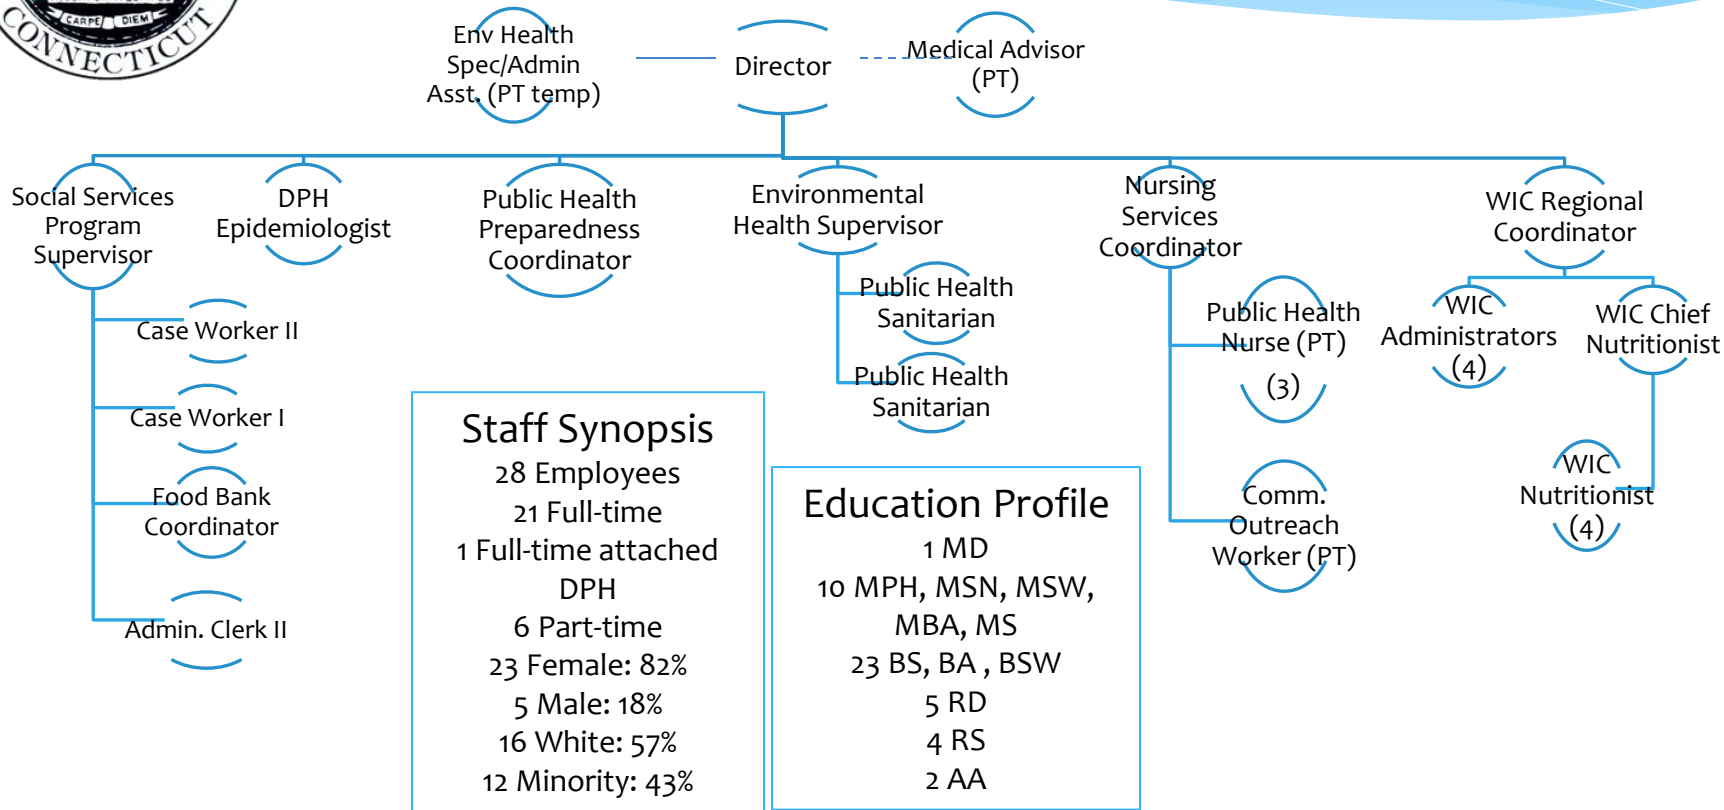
CARPE DIEM
CONNECTICUT

Env Health Spec/Admin Asst. (PT temp)

Director

Medical Advisor (PT)

Social Services Program Supervisor

DPH Epidemiologist

Public Health Preparedness Coordinator

Environmental Health Supervisor

Nursing Services Coordinator

WIC Regional Coordinator

Case Worker II

Case Worker I

Food Bank Coordinator

Admin. Clerk II

Public Health Sanitarian

Public Health Sanitarian

Public Health Nurse (PT) (3)

Comm. Outreach Worker (PT)

WIC Administrators (4)

WIC Chief Nutritionist

WIC Nutritionist (4)

Staff Synopsis
28 Employees
21 Full-time
1 Full-time attached DPH
6 Part-time
23 Female: 82%
5 Male: 18%
16 White: 57%
12 Minority: 43%

Education Profile
1 MD
10 MPH, MSN, MSW, MBA, MS
23 BS, BA , BSW
5 RD
4 RS
2 AA